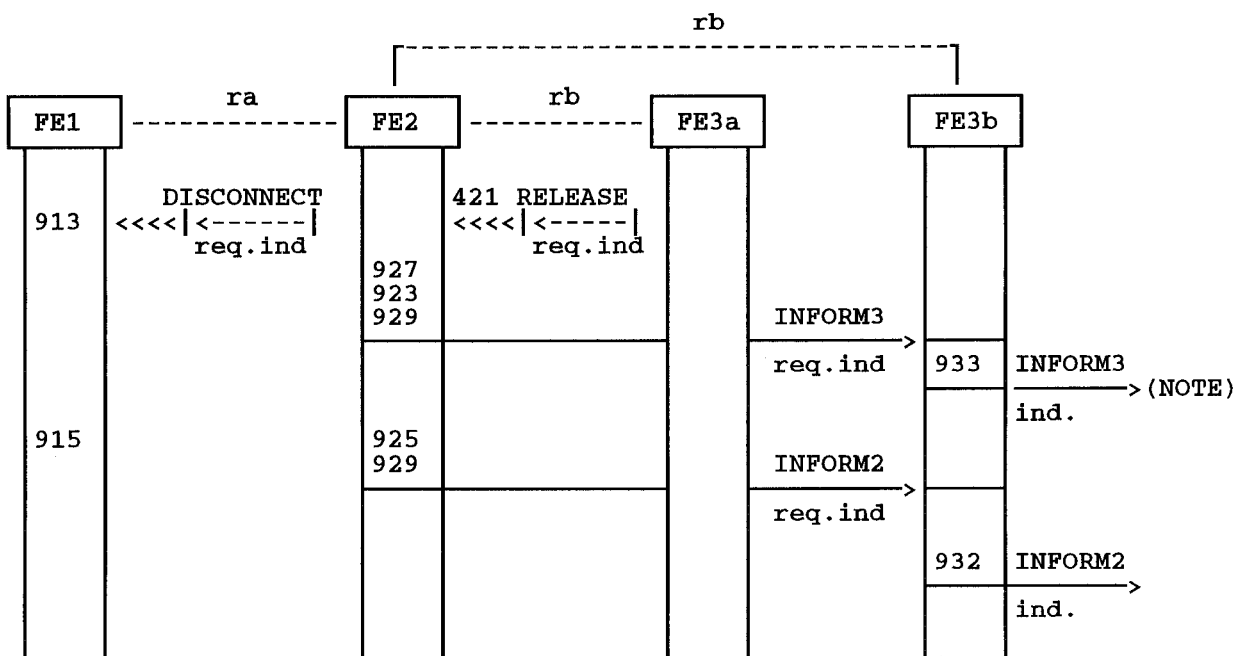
rb

FE1 ra FE2 rb FE3a FE3b

913 DISCONNECT
<<<<|<------|
req.ind

421 RELEASE
<<<<|<-----|
req.ind

927
923
929

INFORM3
req.ind

933 INFORM3
(NOTE)
ind.

915

925
929

INFORM2
req.ind

932 INFORM2
ind.